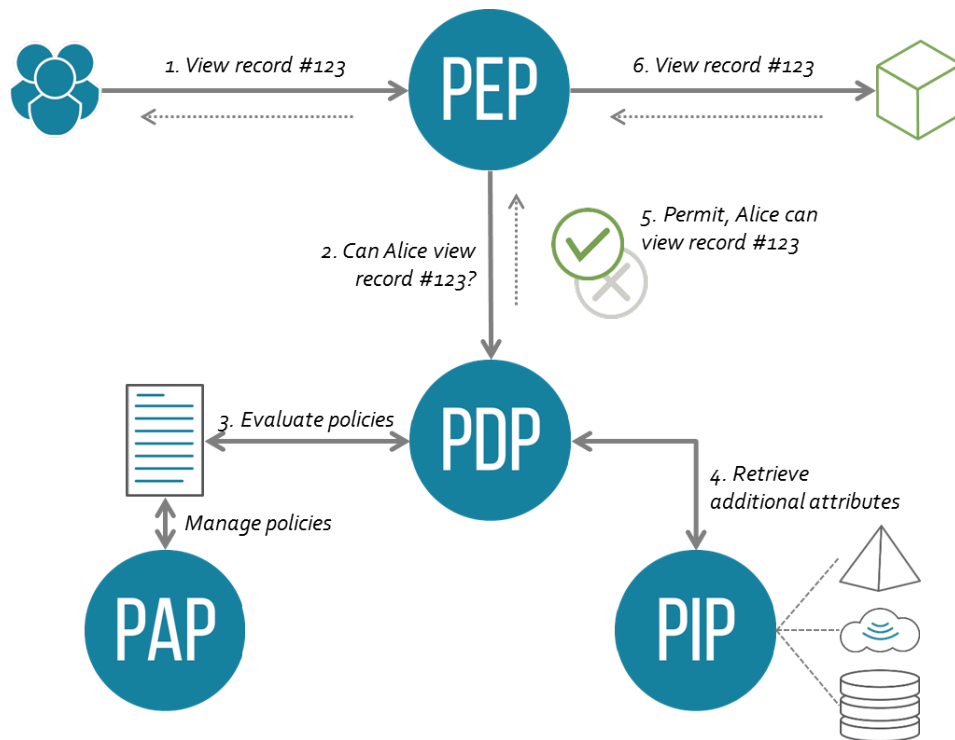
1. View record #123

PEP

6. View record #123

2. Can Alice view record #123?

5. Permit, Alice can view record #123

3. Evaluate policies

PDP

4. Retrieve additional attributes

Manage policies

PAP

PIP